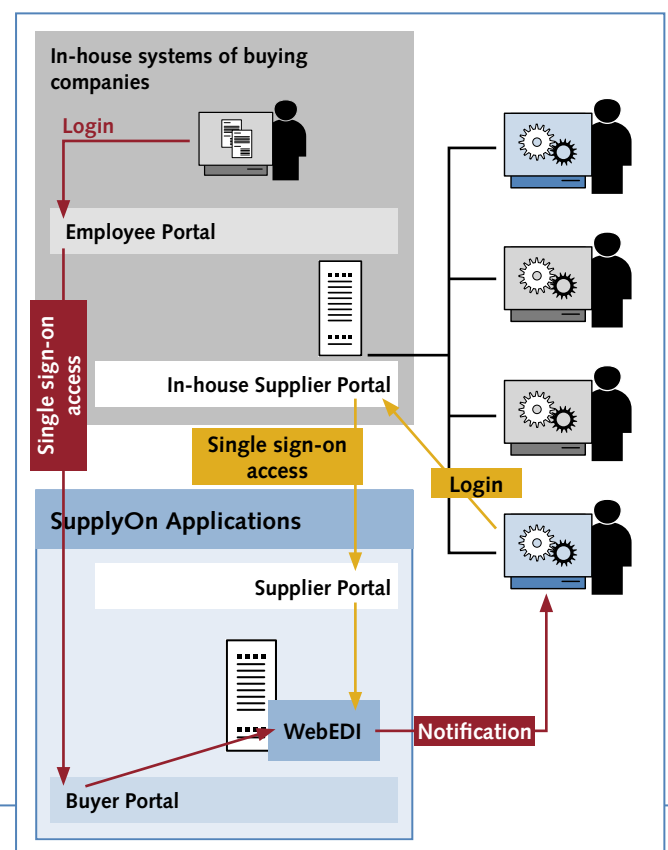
In-house systems of buying companies

Login

Employee Portal

Single sign-on access

In-house Supplier Portal

Single sign-on access

Login

SupplyOn Applications

Supplier Portal

WebEDI

Notification

Buyer Portal